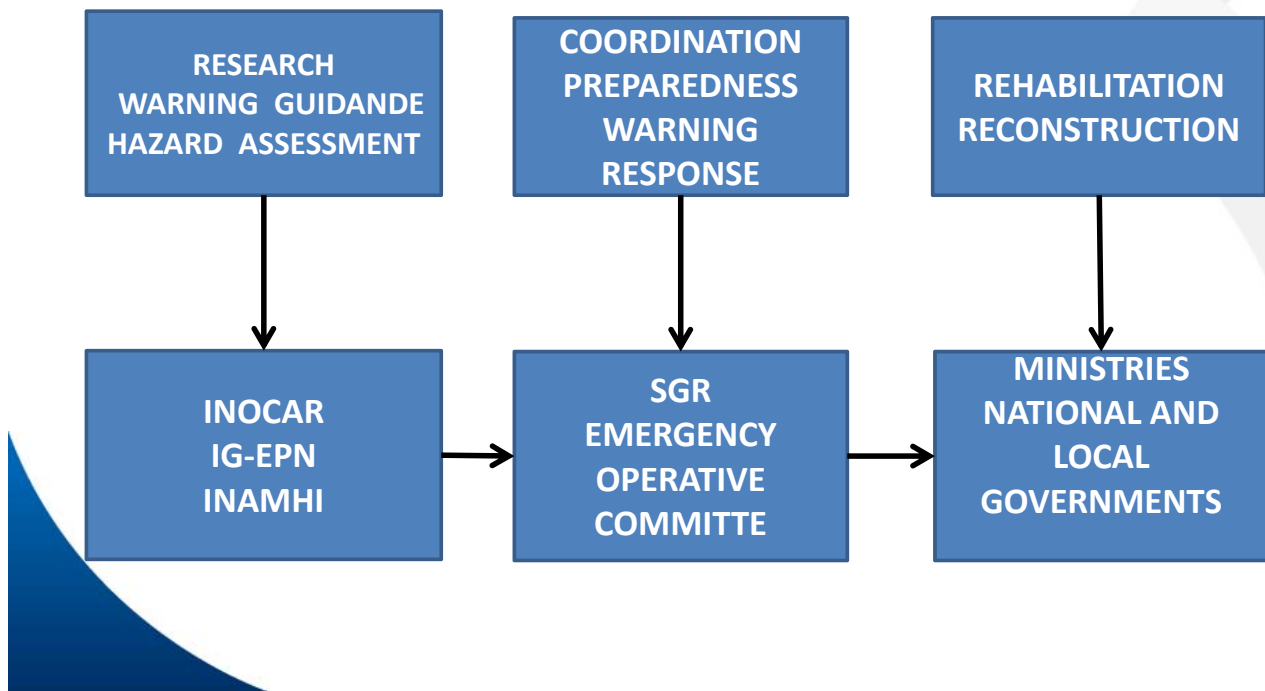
RESEARCH
WARNING GUIDANDE
HAZARD ASSESSMENT

COORDINATION
PREPAREDNESS
WARNING
RESPONSE

REHABILITATION
RECONSTRUCTION

INOCAR
IG-EPN
INAMHI

SGR
EMERGENCY
OPERATIVE
COMMITTE

MINISTRIES
NATIONAL AND
LOCAL
GOVERNMENTS